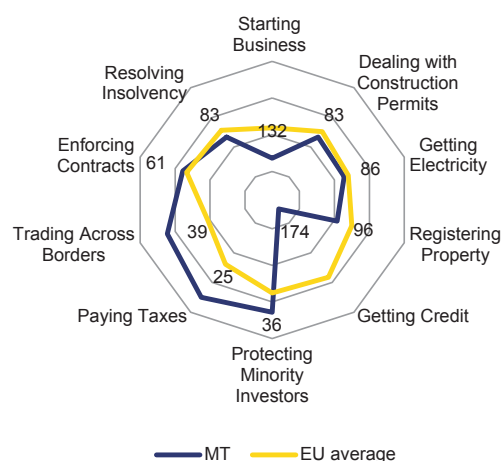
Starting Business

Dealing with Construction Permits

Getting Electricity

Registering Property

Getting Credit

Protecting Minority Investors

Paying Taxes

Trading Across Borders

Enforcing Contracts

Resolving Insolvency

132
83
86
96
174
36
25
39
61
83

MT
EU average